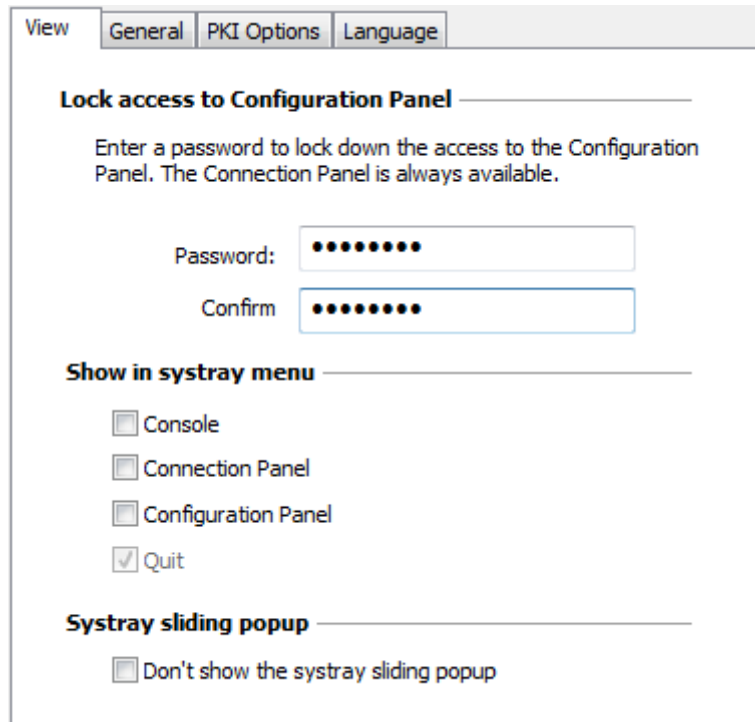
View | General | PKI Options | Language

Lock access to Configuration Panel

Enter a password to lock down the access to the Configuration Panel. The Connection Panel is always available.

Password: ●●●●●●●●●

Confirm ●●●●●●●●●

Show in systray menu

Console

Connection Panel

Configuration Panel

Quit

Systray sliding popup

Don't show the systray sliding popup